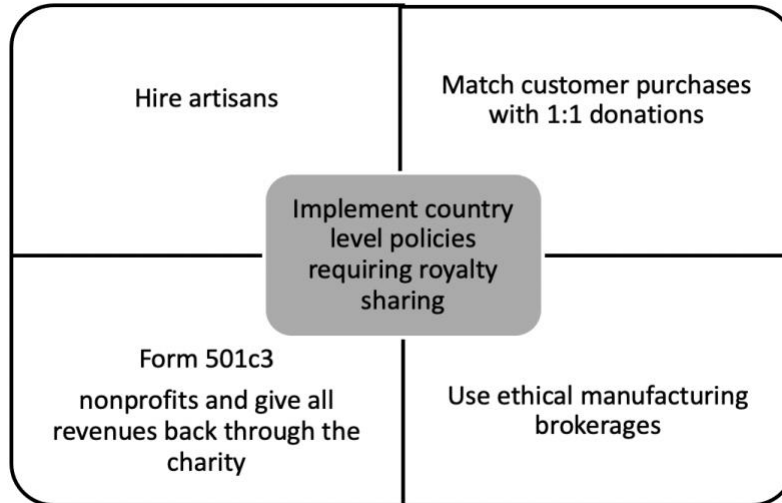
Hire artisans

Match customer purchases with 1:1 donations

Implement country level policies requiring royalty sharing

Form 501c3

nonprofits and give all revenues back through the charity

Use ethical manufacturing brokerages